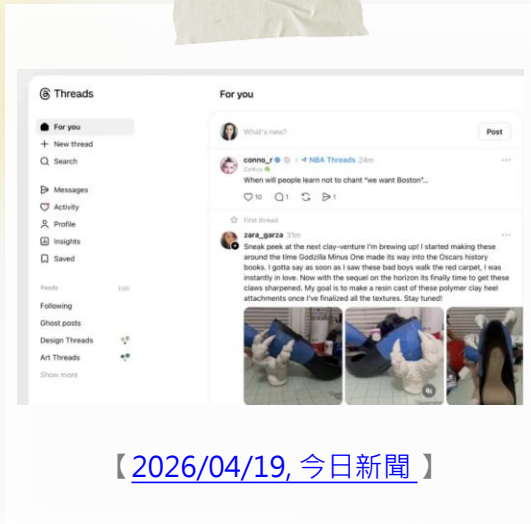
Threads

For you
New thread
Search

Messages
Activity
Profile
Insights
Saved

Feeds Edit
Following
Ghost posts
Design Threads
Art Threads
Show more

For you

What's new? Post

conno_r · NBA Threads 24m
Celtics
When will people learn not to chant "we want Boston"...
10 1 1

First thread
zara_garza 31m
Sneak peek at the next clay-venture I'm brewing up! I started making these around the time Godzilla Minus One made its way into the Oscars history books. I gotta say as soon as I saw these bad boys walk the red carpet, I was instantly in love. Now with the sequel on the horizon its finally time to get these claws sharpened. My goal is to make a resin cast of these polymer clay heel attachments once I've finalized all the textures. Stay tuned!

【 2026/04/19, 今日新聞 】